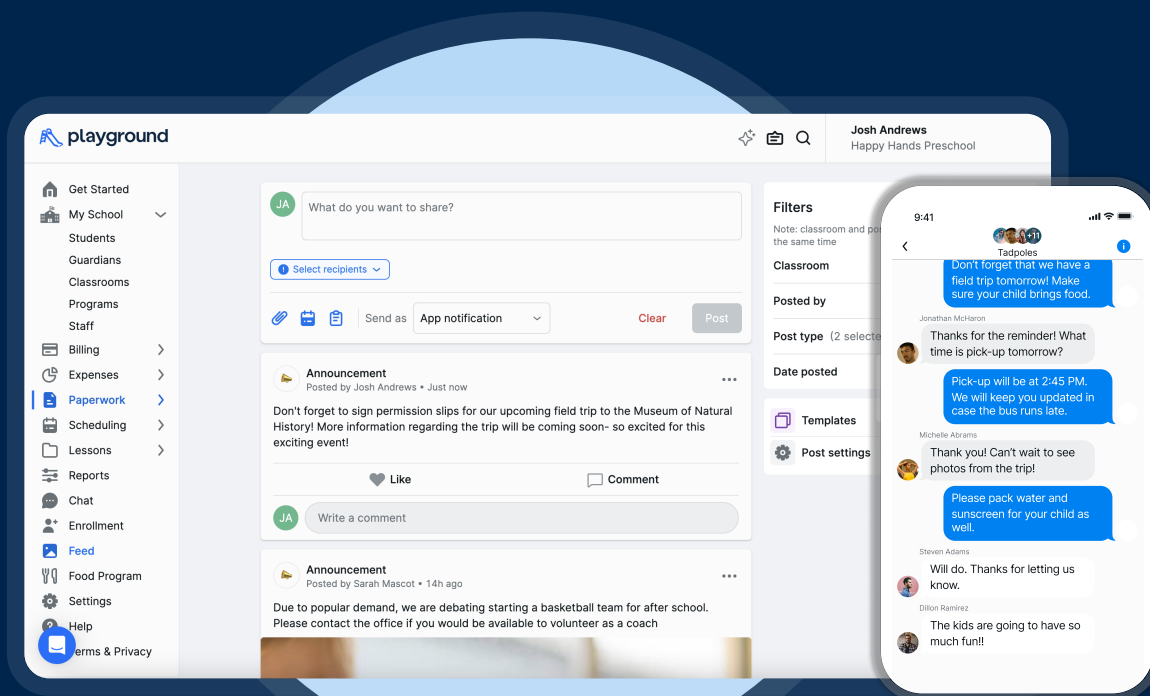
playground

Josh Andrews
Happy Hands Preschool

Get Started
My School
Students
Guardians
Classrooms
Programs
Staff
Billing
Expenses
Paperwork
Scheduling
Lessons
Reports
Chat
Enrollment
Feed
Food Program
Settings
Help
Terms & Privacy

JA
What do you want to share?
Select recipients
Send as App notification
Clear
Post

Announcement
Posted by Josh Andrews • Just now
Don't forget to sign permission slips for our upcoming field trip to the Museum of Natural History! More information regarding the trip will be coming soon- so excited for this exciting event!
Like
Comment
JA
Write a comment

Announcement
Posted by Sarah Mascot • 14h ago
Due to popular demand, we are debating starting a basketball team for after school. Please contact the office if you would be available to volunteer as a coach

Filters
Note: classroom and pos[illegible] the same time
Classroom
Posted by
Post type (2 selecte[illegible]
Date posted
Templates
Post settings

9:41
+11
Tadpoles
Don't forget that we have a field trip tomorrow! Make sure your child brings food.
Jonathan McHaron
Thanks for the reminder! What time is pick-up tomorrow?
Pick-up will be at 2:45 PM. We will keep you updated in case the bus runs late.
Michelle Abrams
Thank you! Can't wait to see photos from the trip!
Please pack water and sunscreen for your child as well.
Steven Adams
Will do. Thanks for letting us know.
Dillon Ramirez
The kids are going to have so much fun!!